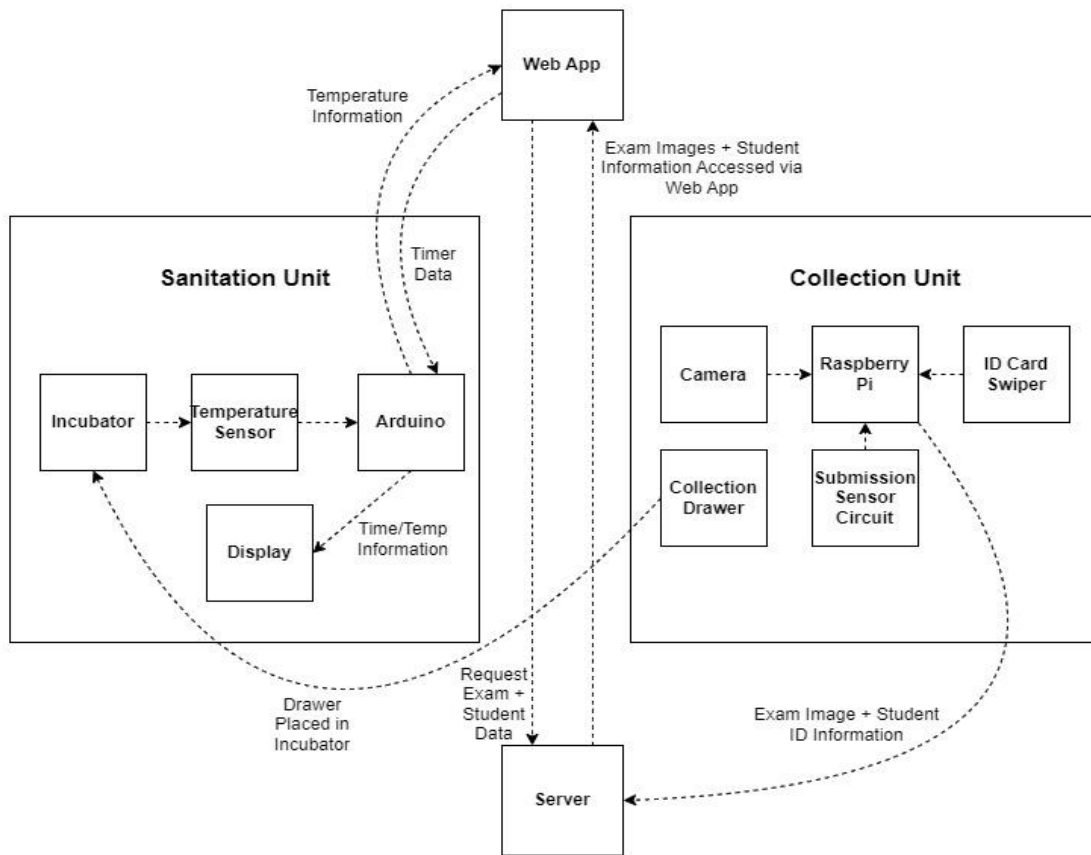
Web App

Temperature Information

Exam Images + Student Information Accessed via Web App

Timer Data

Sanitation Unit

Incubator

Temperature Sensor

Arduino

Display

Time/Temp Information

Collection Unit

Camera

Raspberry Pi

ID Card Swiper

Collection Drawer

Submission Sensor Circuit

Drawer Placed in Incubator

Request Exam + Student Data

Exam Image + Student ID Information

Server